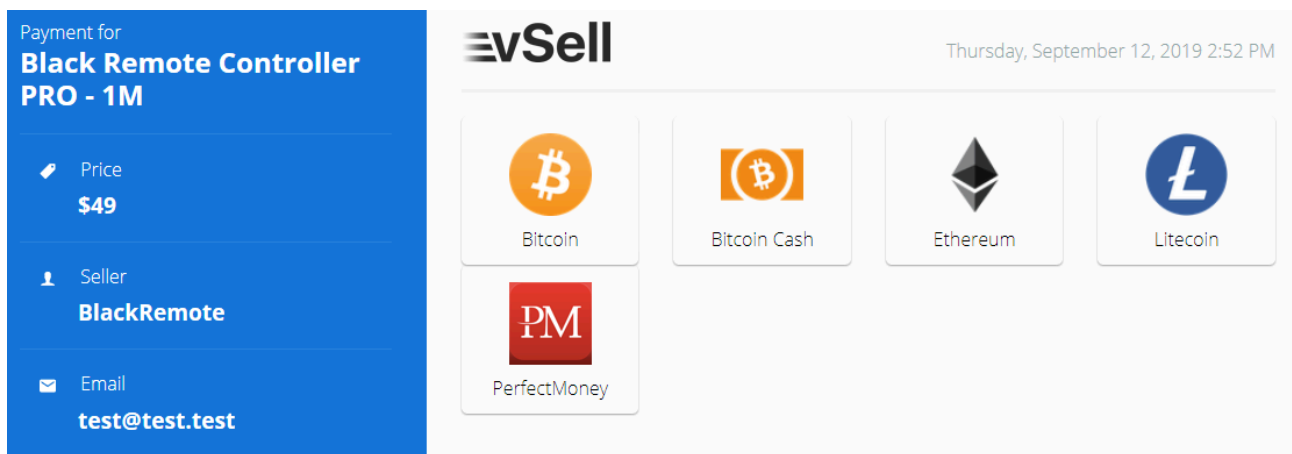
Payment for
Black Remote Controller PRO - 1M

Price
$49

Seller
BlackRemote

Email
test@test.test

vSell

Thursday, September 12, 2019 2:52 PM

Bitcoin

Bitcoin Cash

Ethereum

Litecoin

PM

PerfectMoney